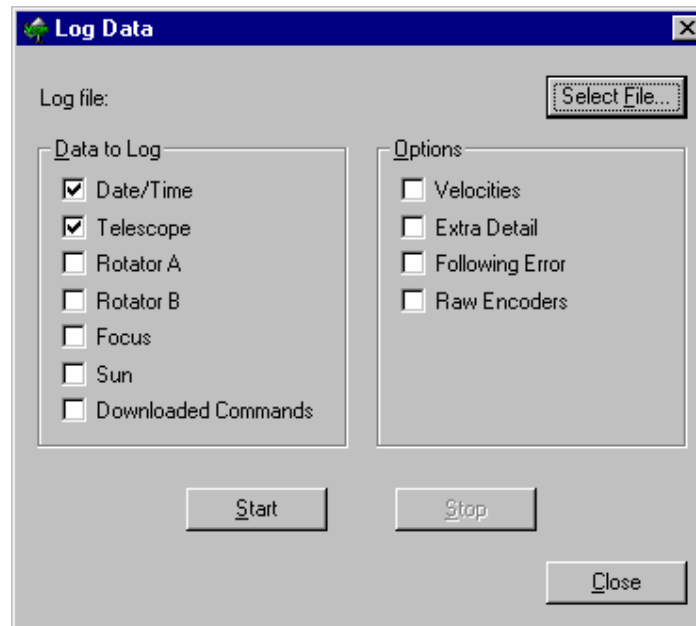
Log Data

Log file:

Select File...

Data to Log

☑ Date/Time
☑ Telescope
☐ Rotator A
☐ Rotator B
☐ Focus
☐ Sun
☐ Downloaded Commands

Options

☐ Velocities
☐ Extra Detail
☐ Following Error
☐ Raw Encoders

Start

Stop

Close